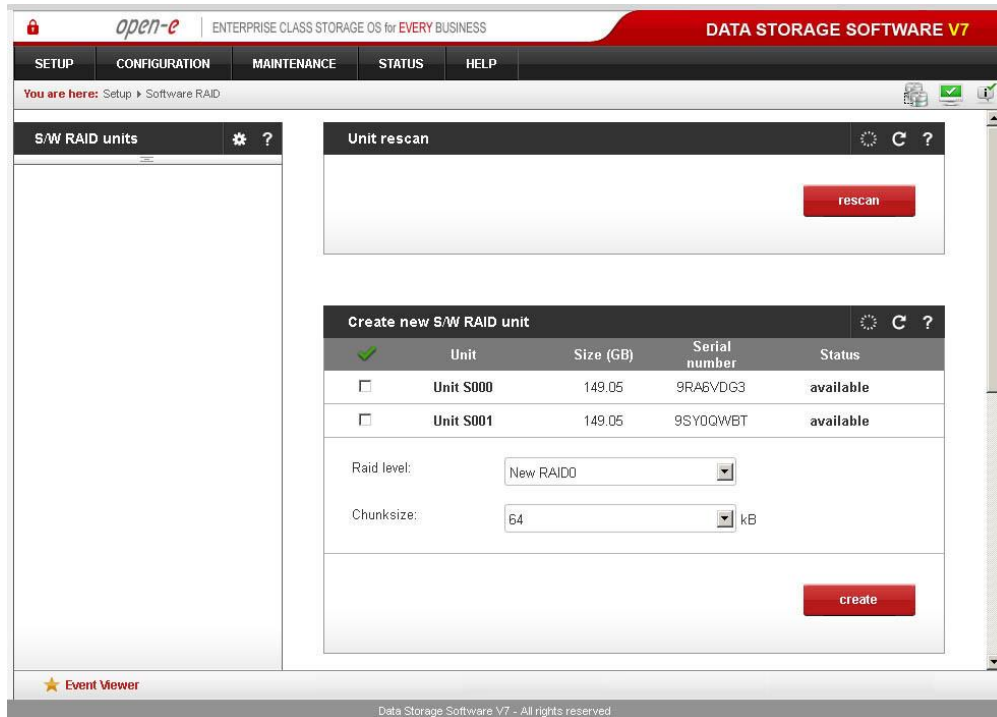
open-e | ENTERPRISE CLASS STORAGE OS for EVERY BUSINESS

DATA STORAGE SOFTWARE V7

SETUP CONFIGURATION MAINTENANCE STATUS HELP

You are here: Setup ▸ Software RAID

S/W RAID units ?

Unit rescan ?

rescan

Create new S/W RAID unit ?

| | Unit | Size (GB) | Serial number | Status |
|---|---|---|---|---|
| ☐ | Unit S000 | 149.05 | 9RA6VDG3 | available |
| ☐ | Unit S001 | 149.05 | 9SY0QWBT | available |

Raid level: New RAID0

Chunksize: 64 kB

create

Event Viewer

Data Storage Software V7 - All rights reserved